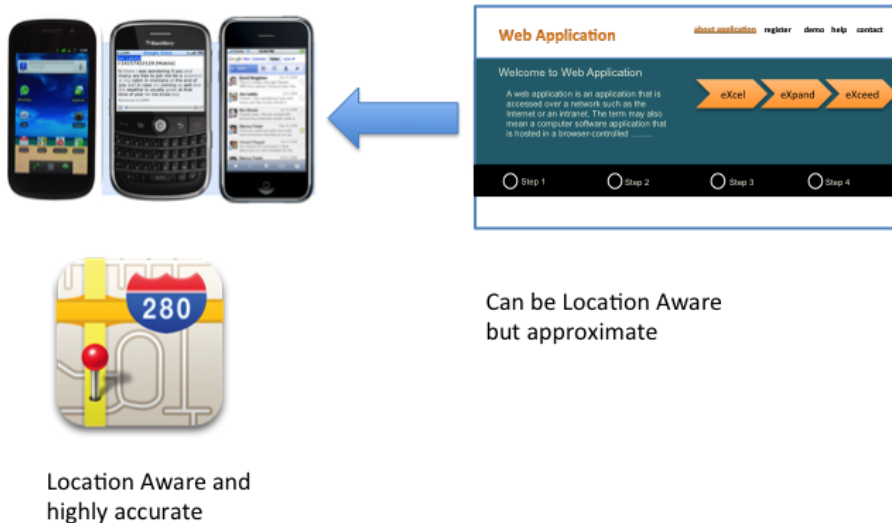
Web Application

about application register demo help contact

Welcome to Web Application

A web application is an application that is accessed over a network such as the Internet or an intranet. The term may also mean a computer software application that is hosted in a browser-controlled .........

eXcel eXpand eXceed

Step 1 Step 2 Step 3 Step 4

280

Can be Location Aware but approximate

Location Aware and highly accurate